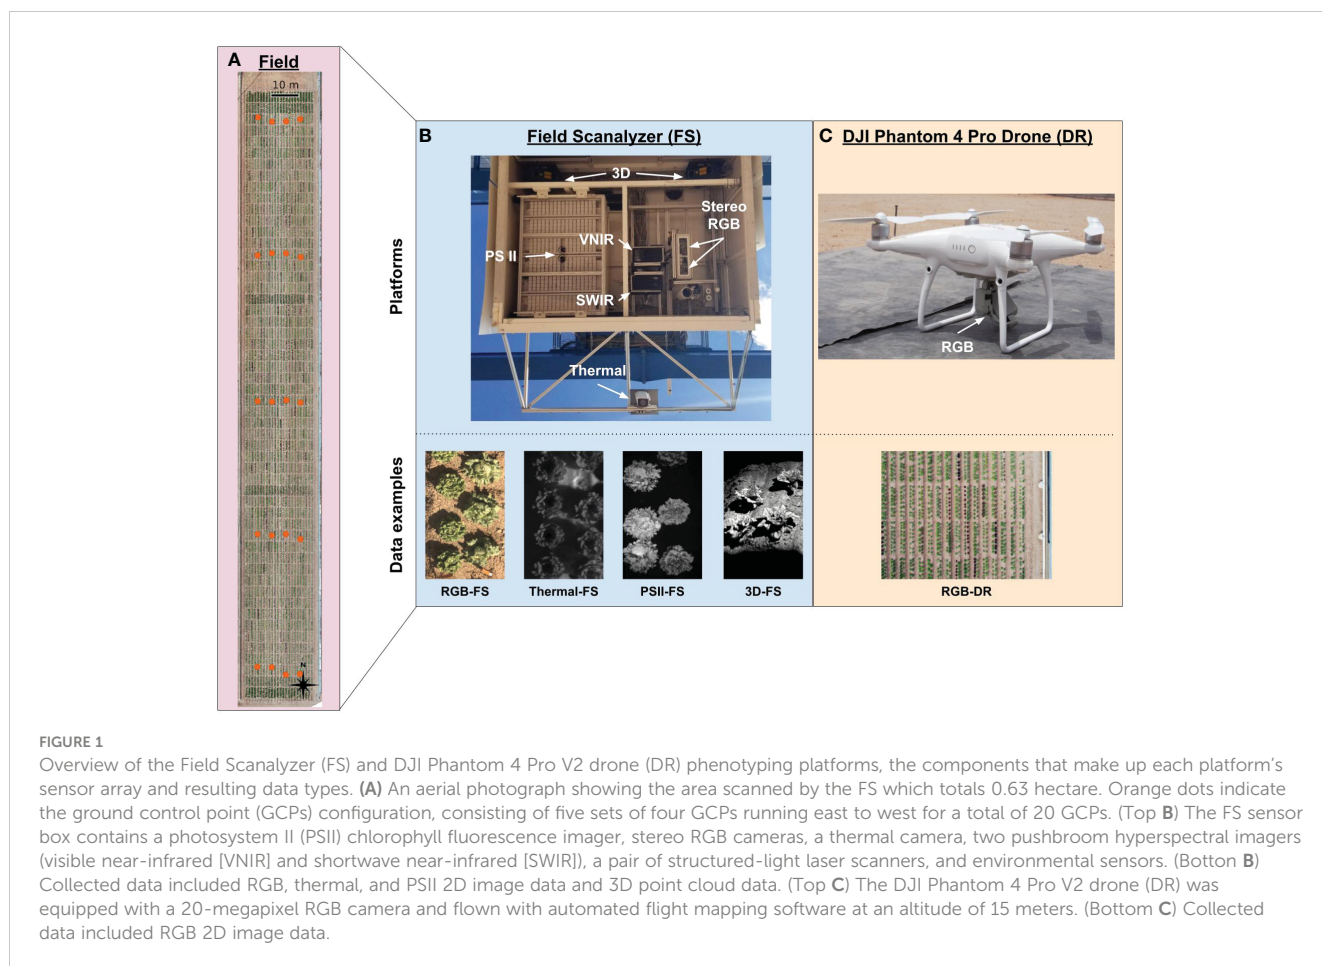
A Field

10 m

N

Platforms

B Field Scanalyzer (FS)

3D

Stereo RGB

VNIR

PS II

SWIR

Thermal

C DJI Phantom 4 Pro Drone (DR)

RGB

Data examples

RGB-FS

Thermal-FS

PSII-FS

3D-FS

RGB-DR

FIGURE 1
Overview of the Field Scanalyzer (FS) and DJI Phantom 4 Pro V2 drone (DR) phenotyping platforms, the components that make up each platform's sensor array and resulting data types. **(A)** An aerial photograph showing the area scanned by the FS which totals 0.63 hectare. Orange dots indicate the ground control point (GCPs) configuration, consisting of five sets of four GCPs running east to west for a total of 20 GCPs. (Top **B**) The FS sensor box contains a photosystem II (PSII) chlorophyll fluorescence imager, stereo RGB cameras, a thermal camera, two pushbroom hyperspectral imagers (visible near-infrared [VNIR] and shortwave near-infrared [SWIR]), a pair of structured-light laser scanners, and environmental sensors. (Botton **B**) Collected data included RGB, thermal, and PSII 2D image data and 3D point cloud data. (Top **C**) The DJI Phantom 4 Pro V2 drone (DR) was equipped with a 20-megapixel RGB camera and flown with automated flight mapping software at an altitude of 15 meters. (Bottom **C**) Collected data included RGB 2D image data.